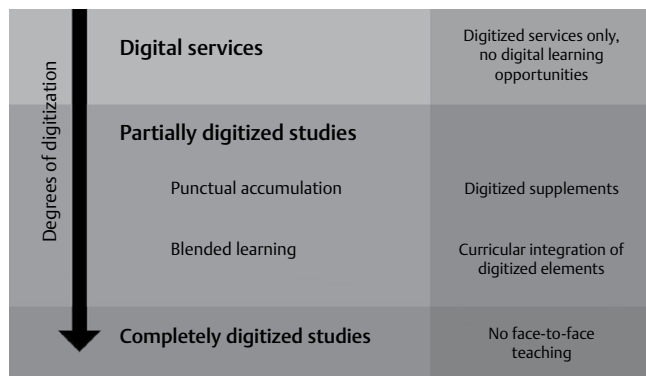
Degrees of digitization

Digital services

Digitized services only, no digital learning opportunities

Partially digitized studies

Punctual accumulation

Digitized supplements

Blended learning

Curricular integration of digitized elements

Completely digitized studies

No face-to-face teaching